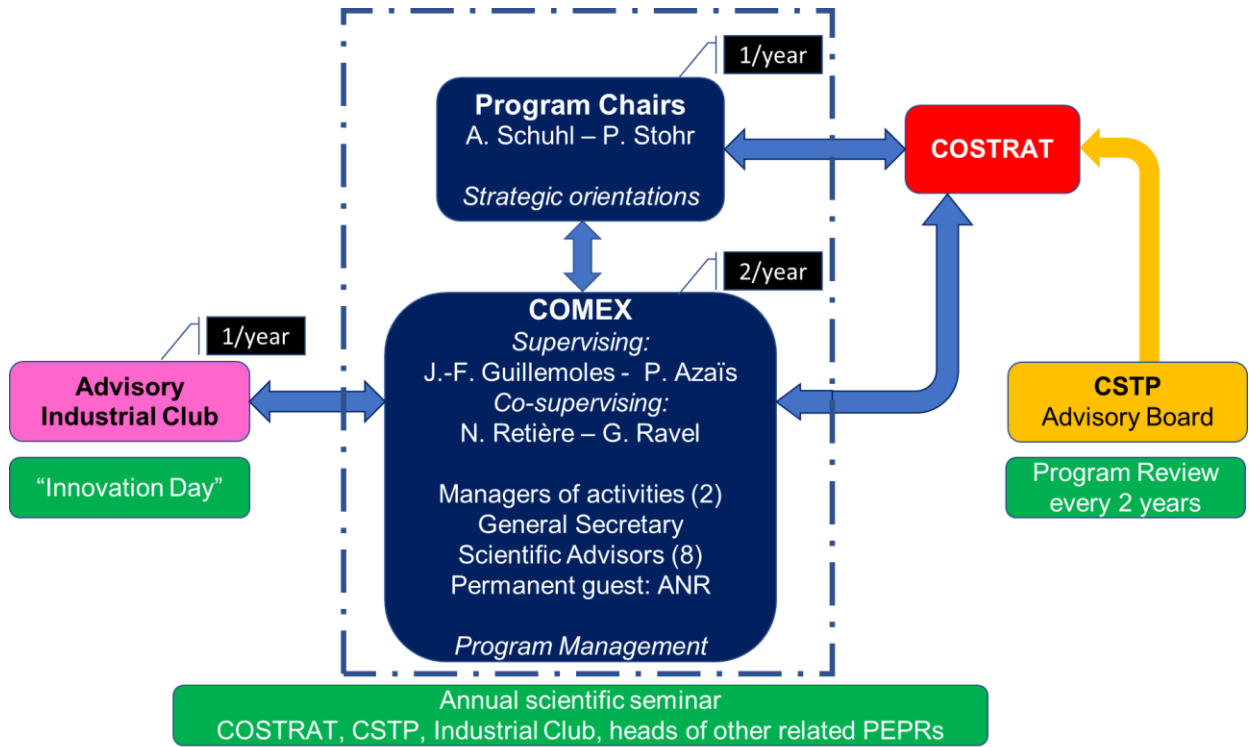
1/year

Program Chairs
A. Schuhl – P. Stohr

Strategic orientations

COSTRAT

2/year

COMEX
Supervising:
J.-F. Guillemoles - P. Azaïs
Co-supervising:
N. Retière – G. Ravel

Managers of activities (2)
General Secretary
Scientific Advisors (8)
Permanent guest: ANR

Program Management

1/year

Advisory Industrial Club

"Innovation Day"

CSTP
Advisory Board

Program Review every 2 years

Annual scientific seminar
COSTRAT, CSTP, Industrial Club, heads of other related PEPRs